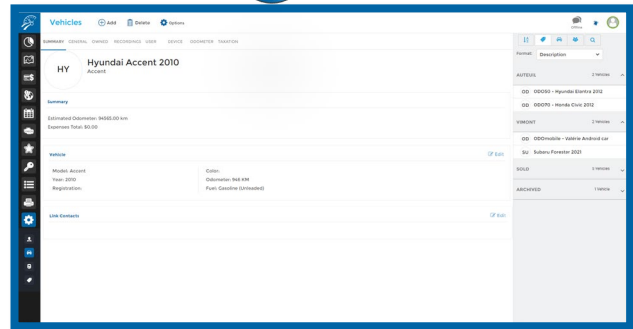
Vehicles Add Delete Options

Offline

SUMMARY GENERAL OWNED RECORDINGS USER DEVICE ODOMETER TAXATION

HY

Hyundai Accent 2010

Accent

Summary

Estimated Odometer: 94515.00 km

Expenses Total: $0.00

Vehicle

Edit

Model: Accent

Year: 2010

Registration:

Color:

Odometer: 946 KM

Fuel: Gasoline (Unleaded)

Link Contacts

Edit

Format: Description

AUTEUIL 2 Vehicles

OD ODO50 - Hyundai Elantra 2012

OD ODO70 - Honda Civic 2012

VIMONT 2 Vehicles

OD ODOmobile - Valérie Android car

SU Subaru Forester 2021

SOLD 3 Vehicles

ARCHIVED 1 Vehicle